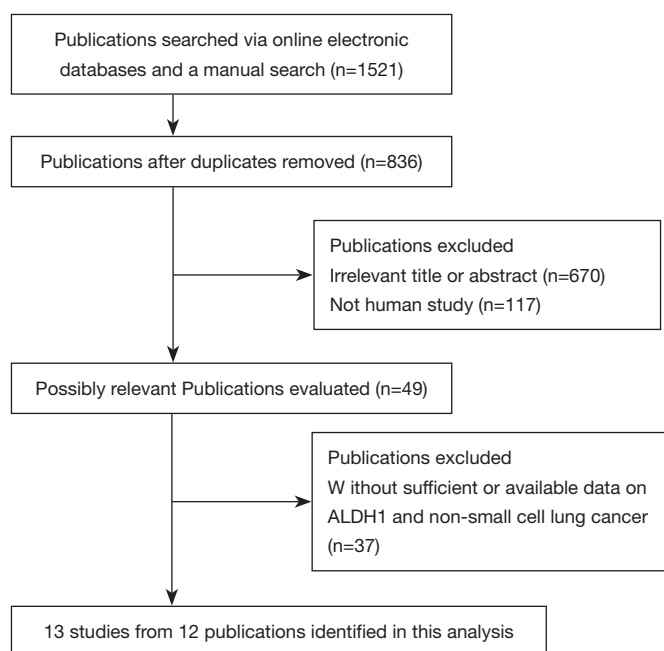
Publications searched via online electronic databases and a manual search (n=1521)

Publications after duplicates removed (n=836)

Publications excluded
Irrelevant title or abstract (n=670)
Not human study (n=117)

Possibly relevant Publications evaluated (n=49)

Publications excluded
W ithout sufficient or available data on ALDH1 and non-small cell lung cancer (n=37)

13 studies from 12 publications identified in this analysis